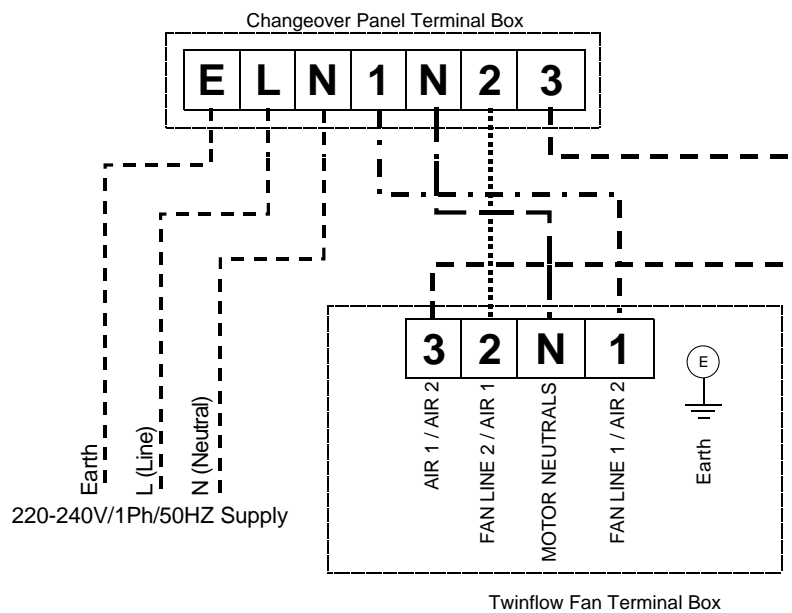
Changeover Panel Terminal Box

E L N 1 N 2 3

Earth

L (Line)

N (Neutral)

220-240V/1Ph/50HZ Supply

3 2 N 1

AIR 1 / AIR 2

FAN LINE 2 / AIR 1

MOTOR NEUTRALS

FAN LINE 1 / AIR 2

E

Earth

Twinflow Fan Terminal Box